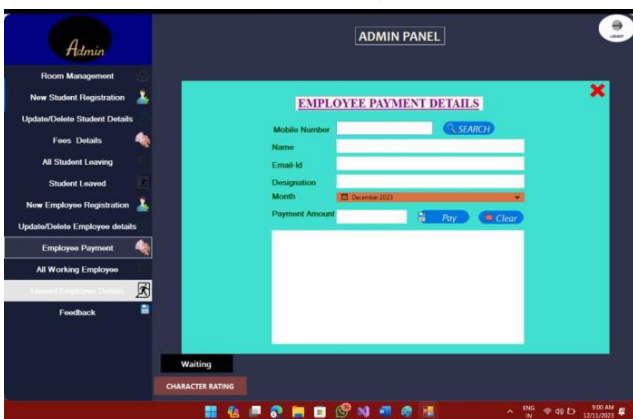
Admin

ADMIN PANEL

Logout

Room Management
New Student Registration
Update/Delete Student Details
Fees Details
All Student Leaving
Student Leaved
New Employee Registration
Update/Delete Employee details
Employee Payment
All Working Employee
Leaved Employee Details
Feedback

EMPLOYEE PAYMENT DETAILS

Mobile Number
SEARCH
Name
Email-Id
Designation
Month
December 2023
Payment Amount
Pay
Clear

Waiting

CHARACTER RATING

ENG IN
9:00 AM
12/11/2023